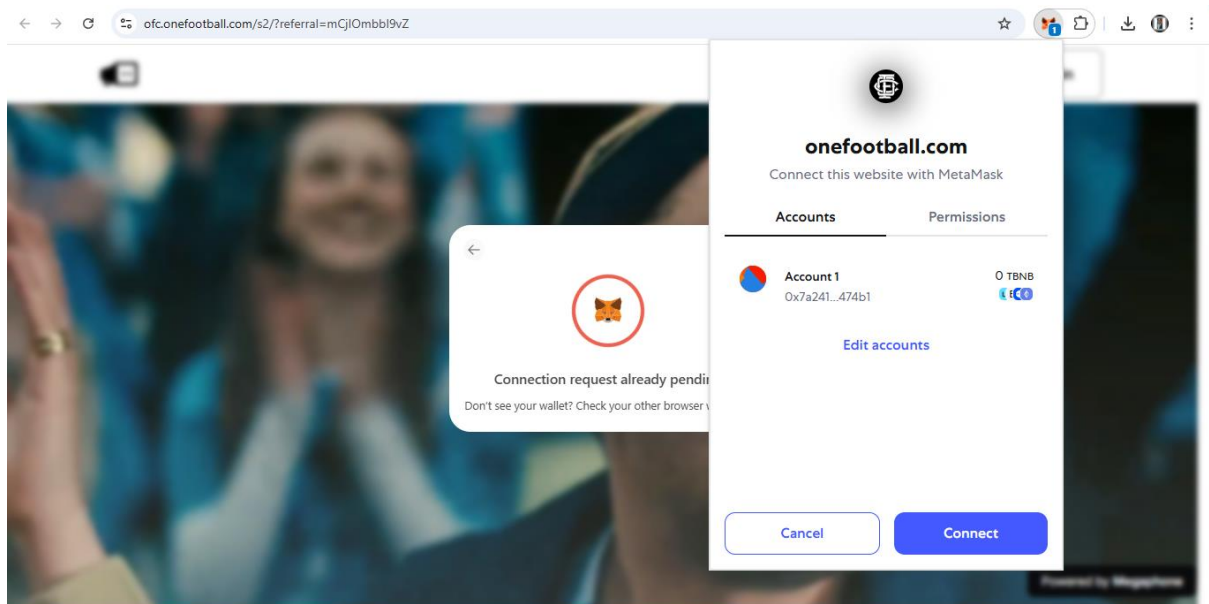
ofc.onefootball.com/s2/?referral=mCjlOmbbl9vZ

onefootball.com

Connect this website with MetaMask

Accounts

Permissions

Account 1

0x7a241...474b1

0 TBNB

Edit accounts

Cancel

Connect

Connection request already pendi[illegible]

Don't see your wallet? Check your other browser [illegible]

Powered by Megaphone